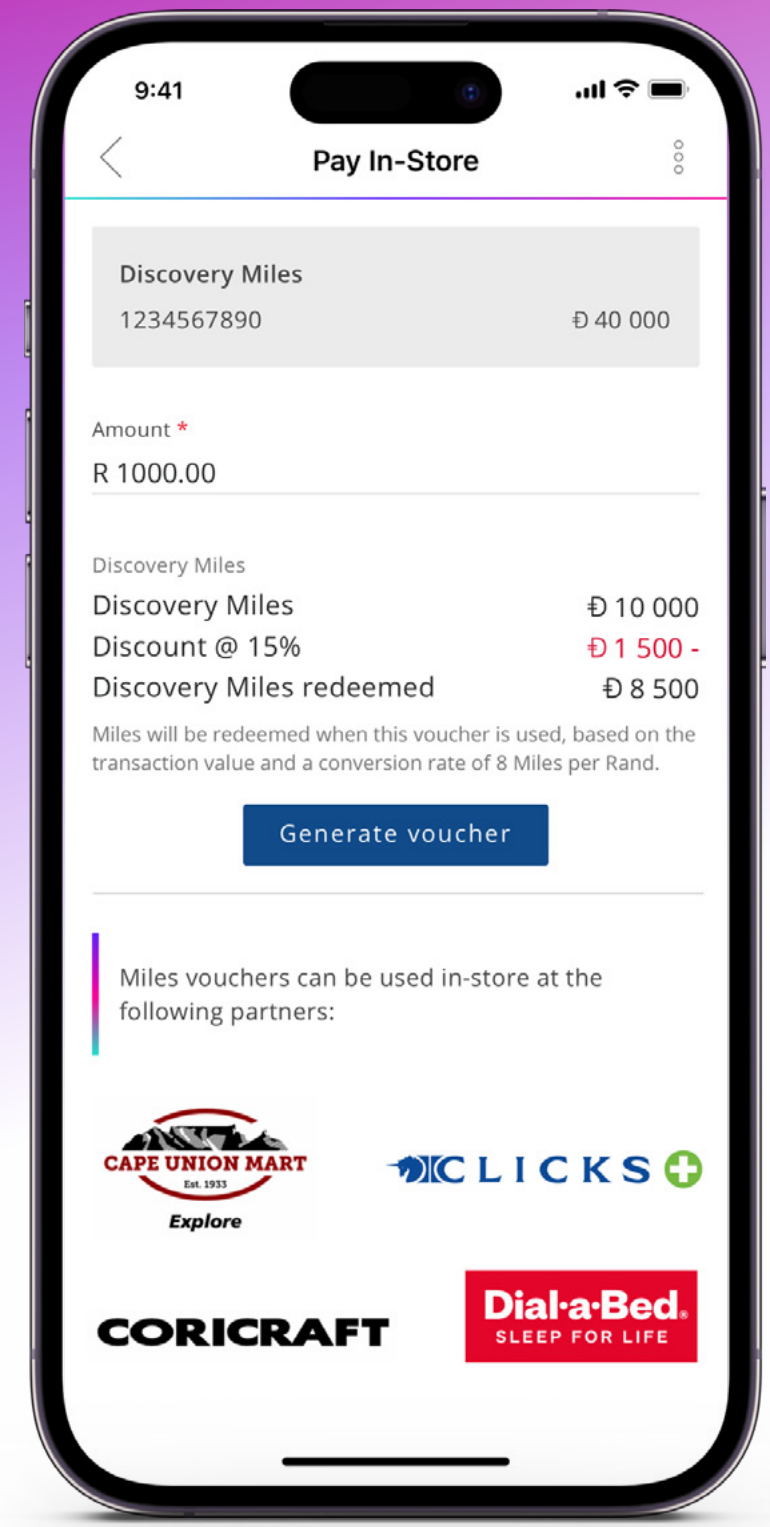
9:41

Pay In-Store

Discovery Miles
1234567890 Đ 40 000

Amount *
R 1000.00

Discovery Miles
Discovery Miles Đ 10 000
Discount @ 15% Đ 1 500 -
Discovery Miles redeemed Đ 8 500

Miles will be redeemed when this voucher is used, based on the transaction value and a conversion rate of 8 Miles per Rand.

Generate voucher

Miles vouchers can be used in-store at the following partners:

CAPE UNION MART
Est. 1933
Explore

CLICKS

CORICRAFT

Dial-a-Bed®
SLEEP FOR LIFE